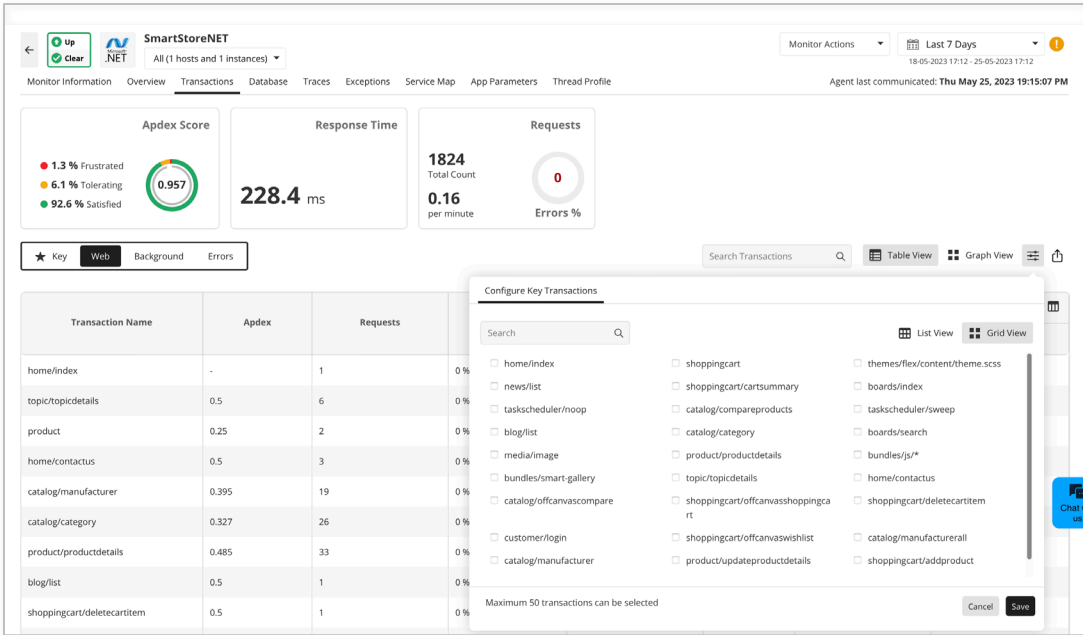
Up
Clear
Microsoft .NET
SmartStoreNET
All (1 hosts and 1 instances)
Monitor Actions
Last 7 Days
18-05-2023 17:12 - 25-05-2023 17:12

Monitor Information Overview Transactions Database Traces Exceptions Service Map App Parameters Thread Profile
Agent last communicated: Thu May 25, 2023 19:15:07 PM

Apdex Score
1.3 % Frustrated
6.1 % Tolerating
92.6 % Satisfied
0.957

Response Time
228.4 ms

Requests
1824
Total Count
0.16
per minute
0
Errors %

Key Web Background Errors

Search Transactions
Table View Graph View

| Transaction Name | Apdex | Requests |
|---|---|---|
| home/index | - | 1 |
| topic/topicdetails | 0.5 | 6 |
| product | 0.25 | 2 |
| home/contactus | 0.5 | 3 |
| catalog/manufacturer | 0.395 | 19 |
| catalog/category | 0.327 | 26 |
| product/productdetails | 0.485 | 33 |
| blog/list | 0.5 | 1 |
| shoppingcart/deletecartitem | 0.5 | 1 |

0 %
0 %
0 %
0 %
0 %
0 %
0 %
0 %
0 %

Configure Key Transactions
Search
List View Grid View

home/index
news/list
taskscheduler/noop
blog/list
media/image
bundles/smart-gallery
catalog/offcanvascompare
customer/login
catalog/manufacturer

shoppingcart
shoppingcart/cartsummary
catalog/compareproducts
catalog/category
product/productdetails
topic/topicdetails
shoppingcart/offcanvasshoppingcart
shoppingcart/offcanvaswishlist
product/updateproductdetails

themes/flex/content/theme.scss
boards/index
taskscheduler/sweep
boards/search
bundles/js/*
home/contactus
shoppingcart/deletecartitem
catalog/manufacturerall
shoppingcart/addproduct

Maximum 50 transactions can be selected
Cancel Save

Chat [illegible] us